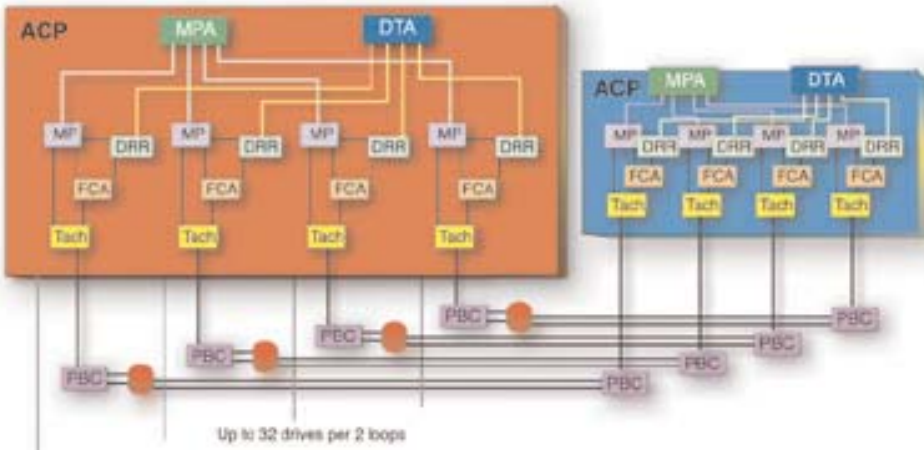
ACP
MPA
DTA
MP
DRR
MP
DRR
MP
DRR
MP
DRR
FCA
FCA
FCA
FCA
Tach
Tach
Tach
Tach

ACP
MPA
DTA
MP
DRR
MP
DRR
MP
DRR
MP
DRR
FCA
FCA
FCA
FCA
Tach
Tach
Tach
Tach

PBC
PBC
PBC
PBC
PBC
PBC
PBC
PBC

Up to 32 drives per 2 loops